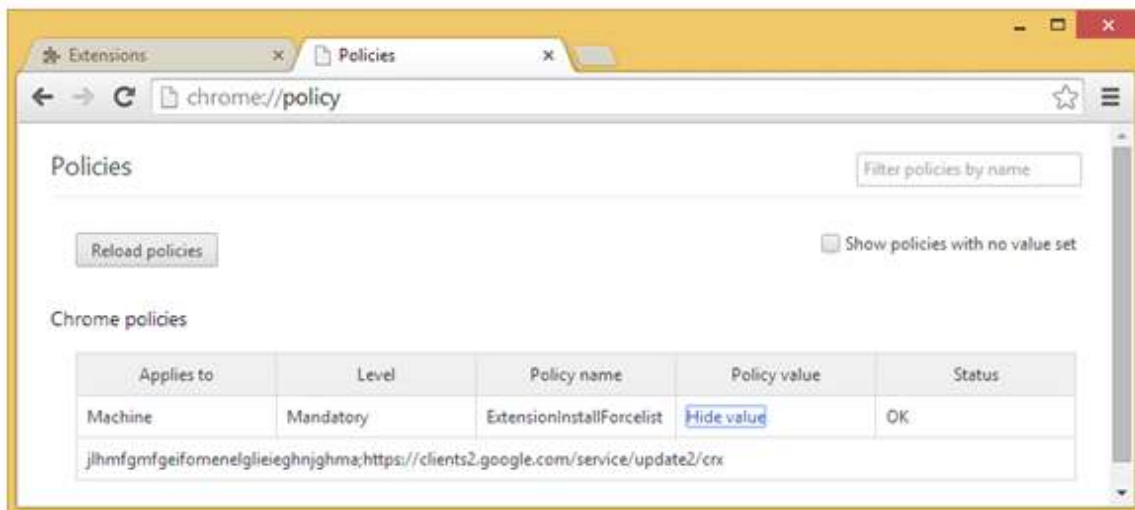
Extensions ×
Policies ×

chrome://policy

Policies

Filter policies by name

Reload policies

Show policies with no value set

Chrome policies

| Applies to | Level | Policy name | Policy value | Status |
|---|---|---|---|---|
| Machine | Mandatory | ExtensionInstallForcelist | Hide value | OK |
| jlhmfgmfgeifomenelglieieghnjghma;https://clients2.google.com/service/update2/crx | | | | |